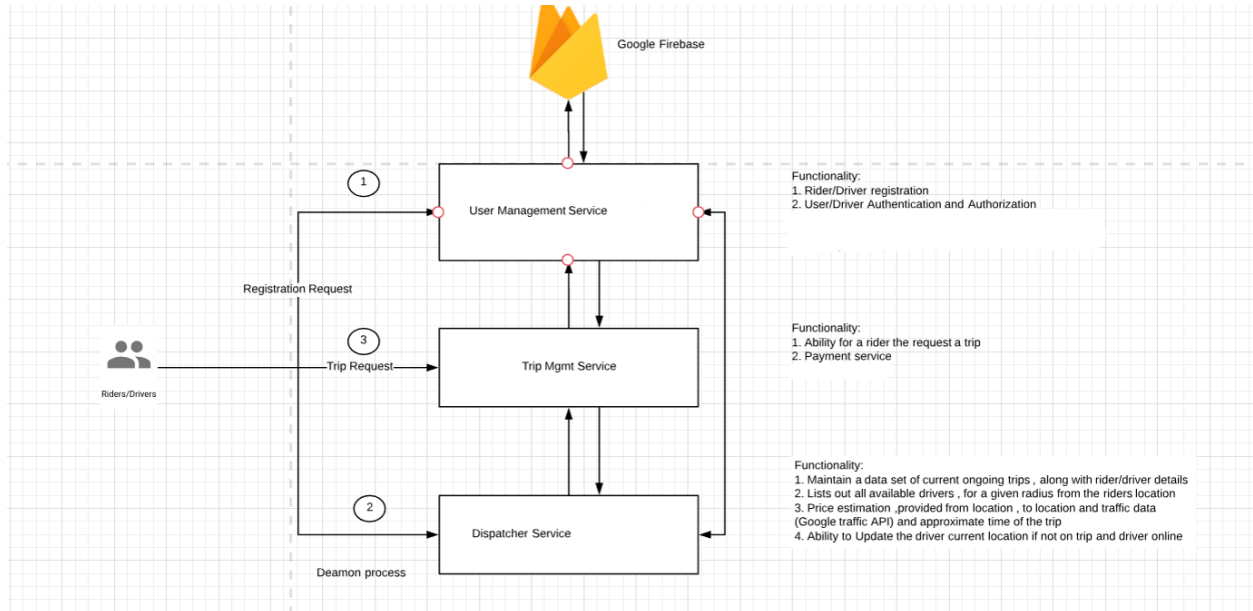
Google Firebase

1

User Management Service

Functionality:
1. Rider/Driver registration
2. User/Driver Authentication and Authorization

Registration Request

3

Functionality:
1. Ability for a rider the request a trip
2. Payment service

Riders/Drivers

Trip Request

Trip Mgmt Service

Functionality:
1. Maintain a data set of current ongoing trips , along with rider/driver details
2. Lists out all available drivers , for a given radius from the riders location
3. Price estimation ,provided from location , to location and traffic data (Google traffic API) and approximate time of the trip
4. Ability to Update the driver current location if not on trip and driver online

2

Dispatcher Service

Deamon process